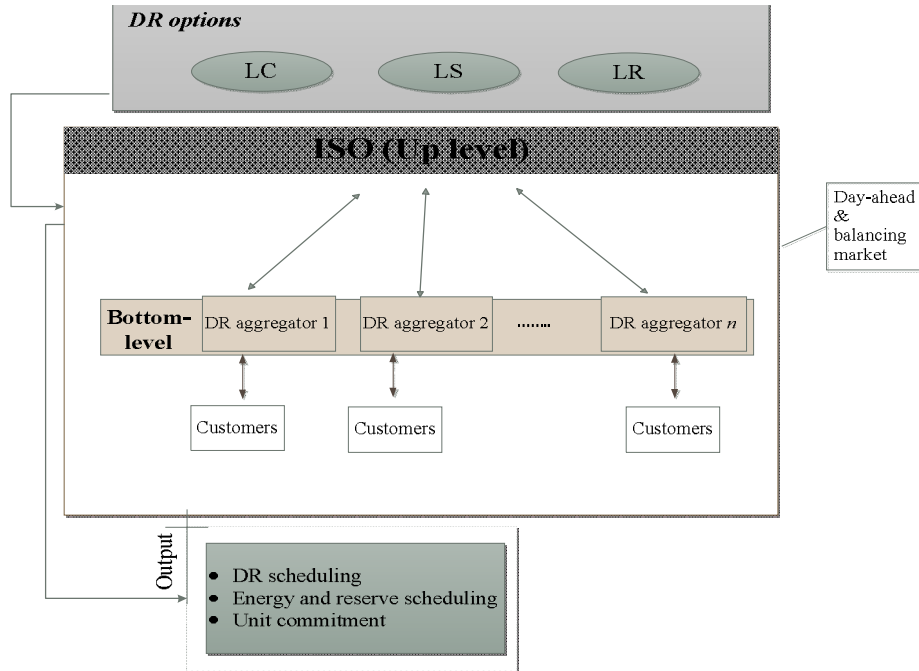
DR options

LC

LS

LR

ISO (Up level)

Day-ahead & balancing market

Bottom-level

DR aggregator 1

DR aggregator 2

.......

DR aggregator $n$

Customers

Customers

Customers

Output

- DR scheduling
- Energy and reserve scheduling
- Unit commitment